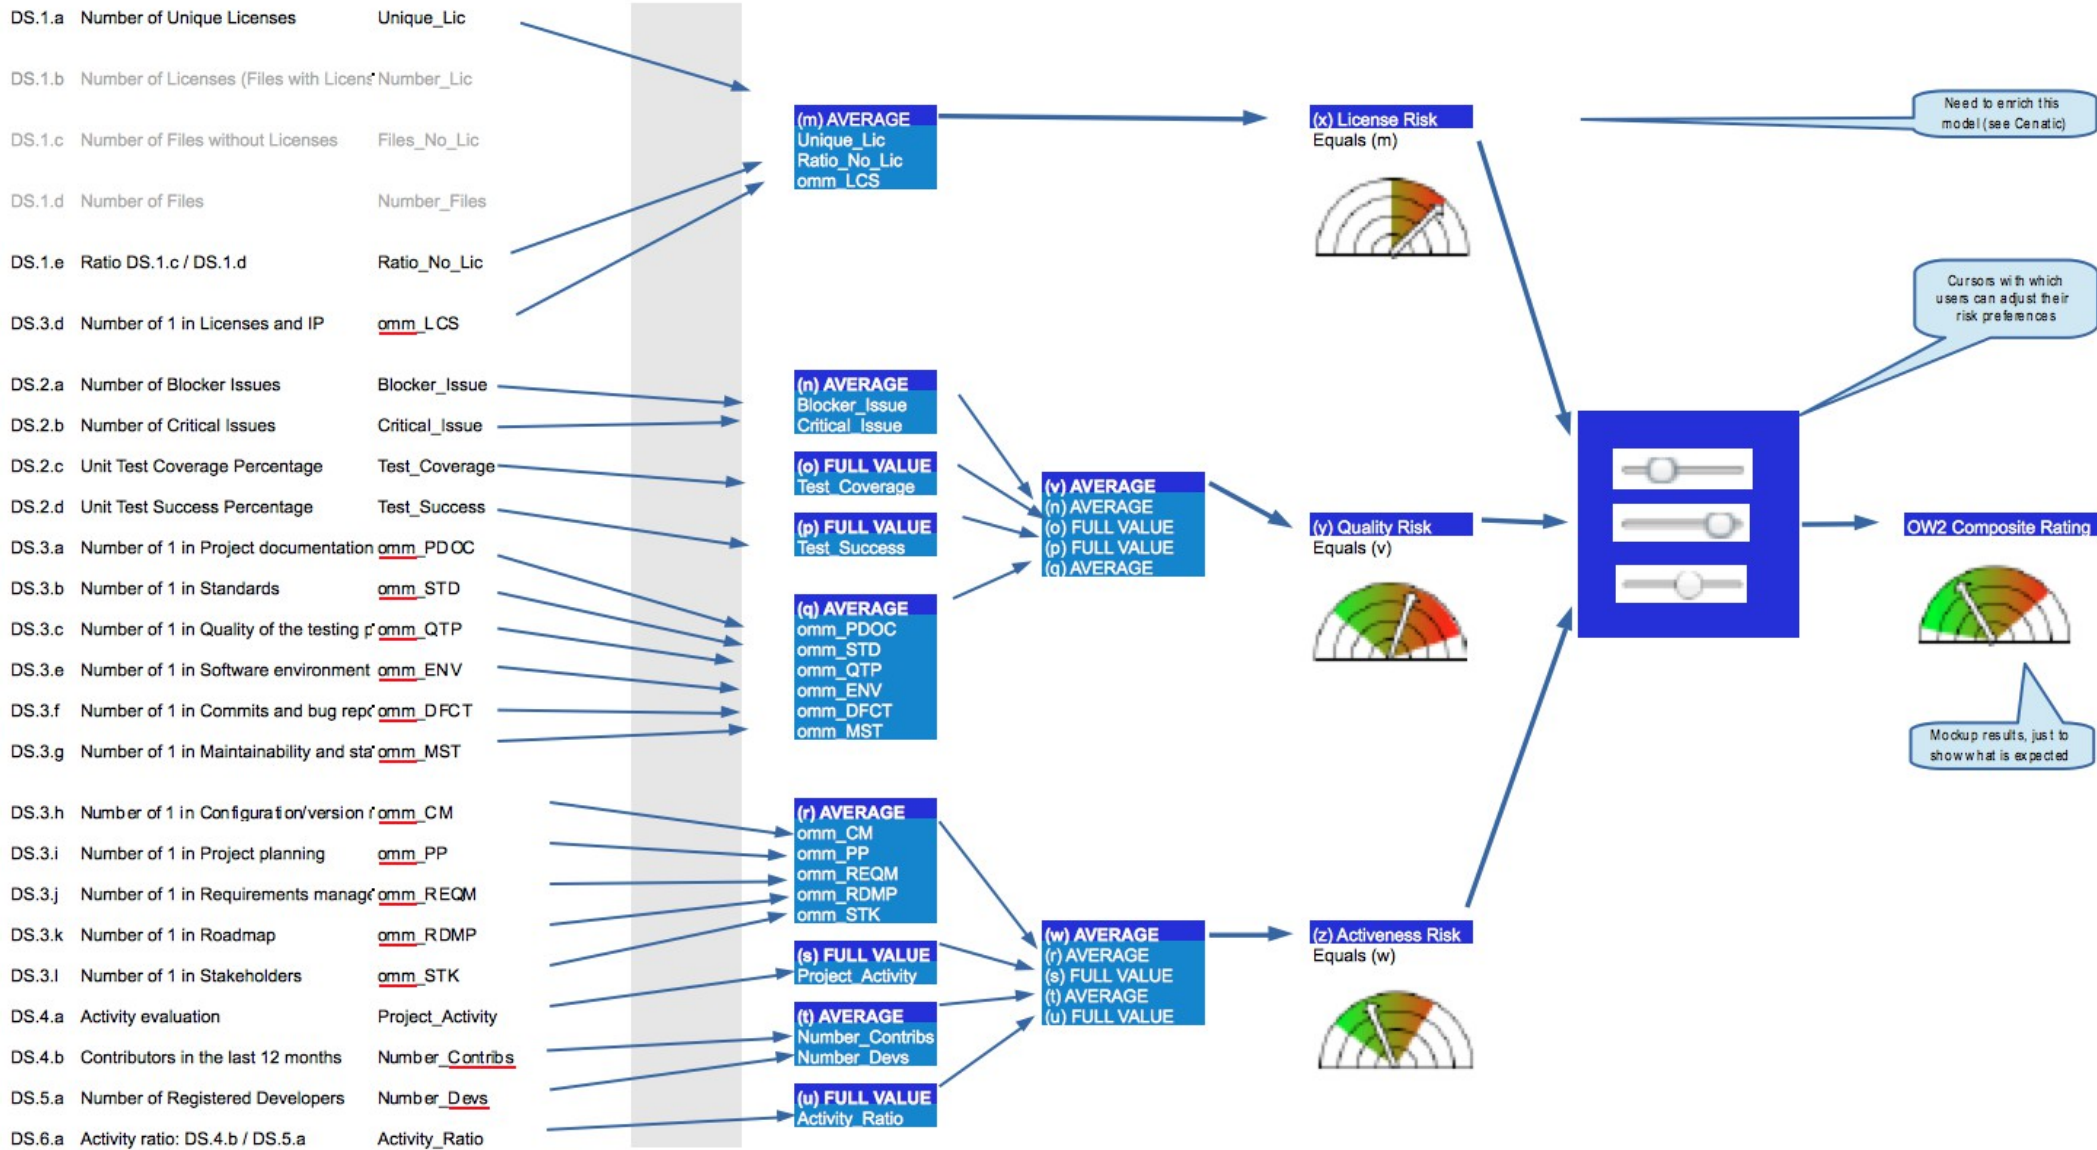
DS.1.a Number of Unique Licenses Unique_Lic

DS.1.b Number of Licenses (Files with Licens Number_Lic

DS.1.c Number of Files without Licenses Files_No_Lic

DS.1.d Number of Files Number_Files

DS.1.e Ratio DS.1.c / DS.1.d Ratio_No_Lic

DS.3.d Number of 1 in Licenses and IP omm_LCS

DS.2.a Number of Blocker Issues Blocker_Issue

DS.2.b Number of Critical Issues Critical_Issue

DS.2.c Unit Test Coverage Percentage Test_Coverage

DS.2.d Unit Test Success Percentage Test_Success

DS.3.a Number of 1 in Project documentation omm_PDOC

DS.3.b Number of 1 in Standards omm_STD

DS.3.c Number of 1 in Quality of the testing p omm_QTP

DS.3.e Number of 1 in Software environment omm_ENV

DS.3.f Number of 1 in Commits and bug rep omm_DFCT

DS.3.g Number of 1 in Maintainability and sta omm_MST

DS.3.h Number of 1 in Configuration/version r omm_CM

DS.3.i Number of 1 in Project planning omm_PP

DS.3.j Number of 1 in Requirements manage omm_REQM

DS.3.k Number of 1 in Roadmap omm_RDMP

DS.3.l Number of 1 in Stakeholders omm_STK

DS.4.a Activity evaluation Project_Activity

DS.4.b Contributors in the last 12 months Number_Contribs

DS.5.a Number of Registered Developers Number_Devs

DS.6.a Activity ratio: DS.4.b / DS.5.a Activity_Ratio

(m) AVERAGE
Unique_Lic
Ratio_No_Lic
omm_LCS

(n) AVERAGE
Blocker_Issue
Critical_Issue

(o) FULL VALUE
Test_Coverage

(p) FULL VALUE
Test_Success

(q) AVERAGE
omm_PDOC
omm_STD
omm_QTP
omm_ENV
omm_DFCT
omm_MST

(r) AVERAGE
omm_CM
omm_PP
omm_REQM
omm_RDMP
omm_STK

(s) FULL VALUE
Project_Activity

(t) AVERAGE
Number_Contribs
Number_Devs

(u) FULL VALUE
Activity_Ratio

(v) AVERAGE
(n) AVERAGE
(o) FULL VALUE
(p) FULL VALUE
(q) AVERAGE

(w) AVERAGE
(r) AVERAGE
(s) FULL VALUE
(t) AVERAGE
(u) FULL VALUE

(x) License Risk
Equals (m)

(y) Quality Risk
Equals (v)

(z) Activeness Risk
Equals (w)

OW2 Composite Rating

Need to enrich this model (see Cenatic)

Cursors with which users can adjust their risk preferences

Mockup results, just to show what is expected